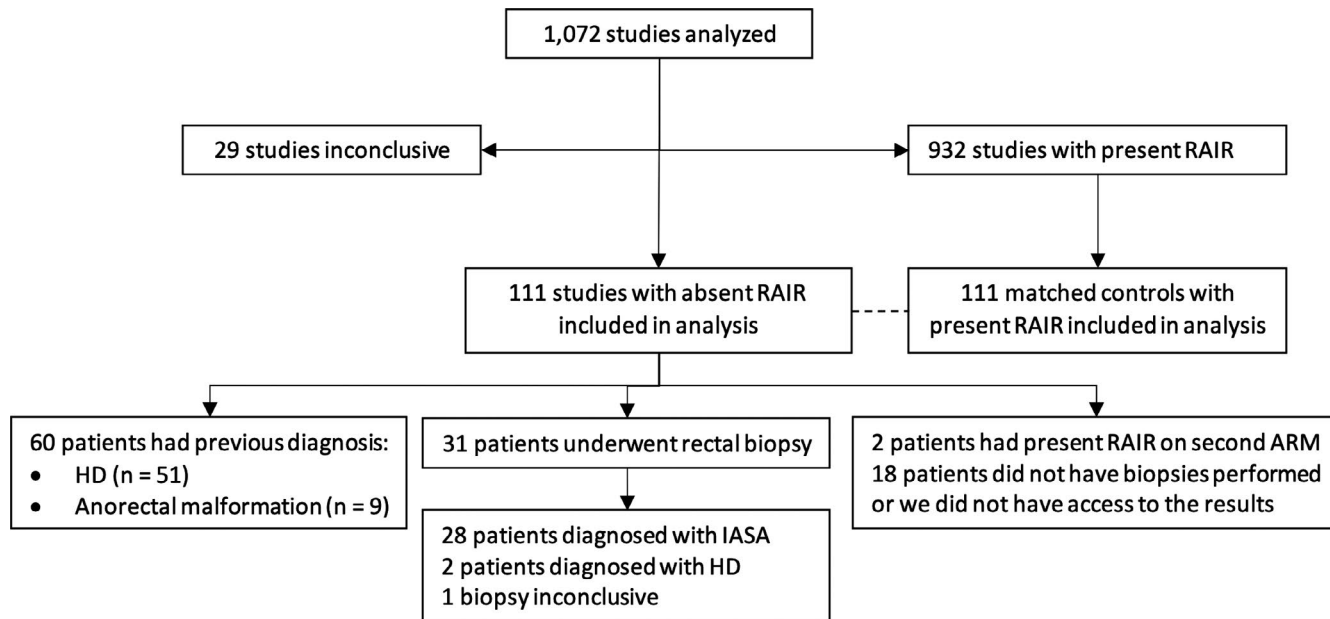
1,072 studies analyzed

29 studies inconclusive

932 studies with present RAIR

111 studies with absent RAIR included in analysis

111 matched controls with present RAIR included in analysis

60 patients had previous diagnosis:
- HD (n = 51)
- Anorectal malformation (n = 9)

31 patients underwent rectal biopsy

2 patients had present RAIR on second ARM
18 patients did not have biopsies performed or we did not have access to the results

28 patients diagnosed with IASA
2 patients diagnosed with HD
1 biopsy inconclusive